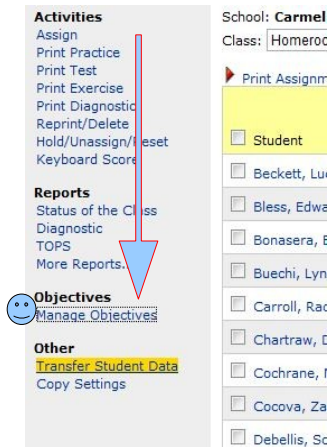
Activities
Assign
Print Practice
Print Test
Print Exercise
Print Diagnostic
Reprint/Delete
Hold/Unassign/Reset
Keyboard Score

Reports
Status of the Class
Diagnostic
TOPS
More Reports...

Objectives
Manage Objectives

Other
Transfer Student Data
Copy Settings

School: Carmel
Class: Homeroo

Print Assignm

Student
Beckett, Luc
Bless, Edwa
Bonasera, E
Buechi, Lyn
Carroll, Rac
Chartraw, D
Cochrane, N
Cocova, Za
Debellis, Sc